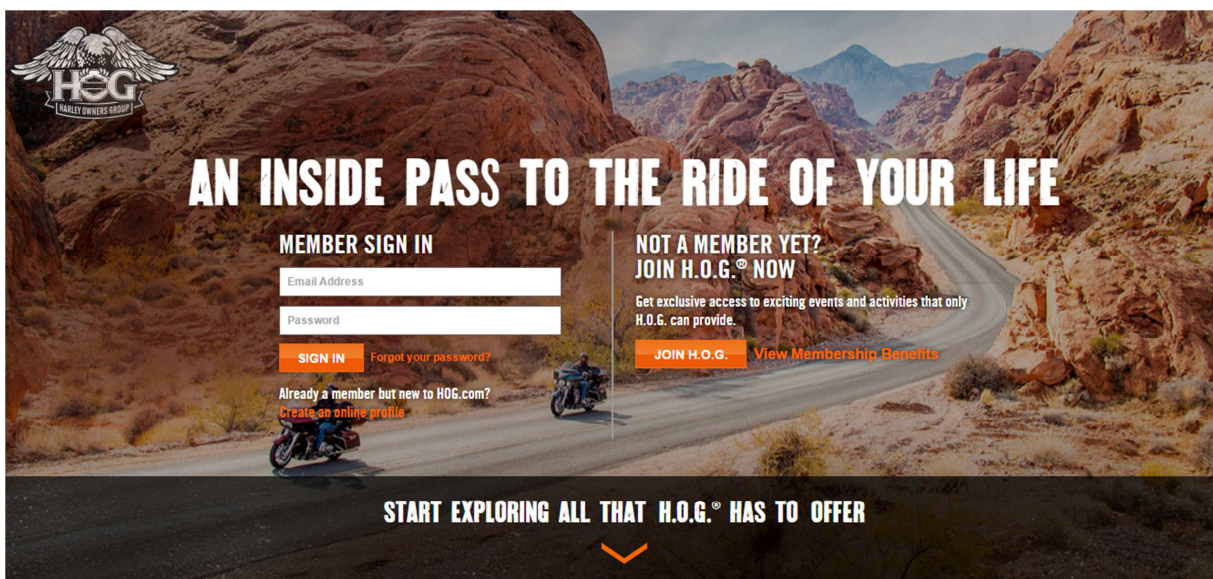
HOG
HARLEY OWNERS GROUP

AN INSIDE PASS TO THE RIDE OF YOUR LIFE

MEMBER SIGN IN

Email Address

Password

SIGN IN

Forgot your password?

Already a member but new to HOG.com?
Create an online profile

NOT A MEMBER YET?
JOIN H.O.G.® NOW

Get exclusive access to exciting events and activities that only H.O.G. can provide.

JOIN H.O.G.

View Membership Benefits

START EXPLORING ALL THAT H.O.G.® HAS TO OFFER